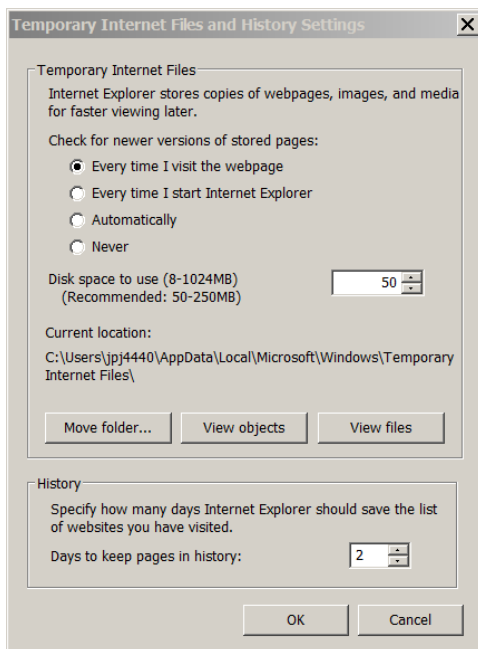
Temporary Internet Files and History Settings

X

Temporary Internet Files

Internet Explorer stores copies of webpages, images, and media for faster viewing later.

Check for newer versions of stored pages:

Every time I visit the webpage

Every time I start Internet Explorer

Automatically

Never

Disk space to use (8-1024MB)
(Recommended: 50-250MB)

50

Current location:

C:\Users\jpj4440\AppData\Local\Microsoft\Windows\Temporary Internet Files\

Move folder...

View objects

View files

History

Specify how many days Internet Explorer should save the list of websites you have visited.

Days to keep pages in history:

2

OK

Cancel